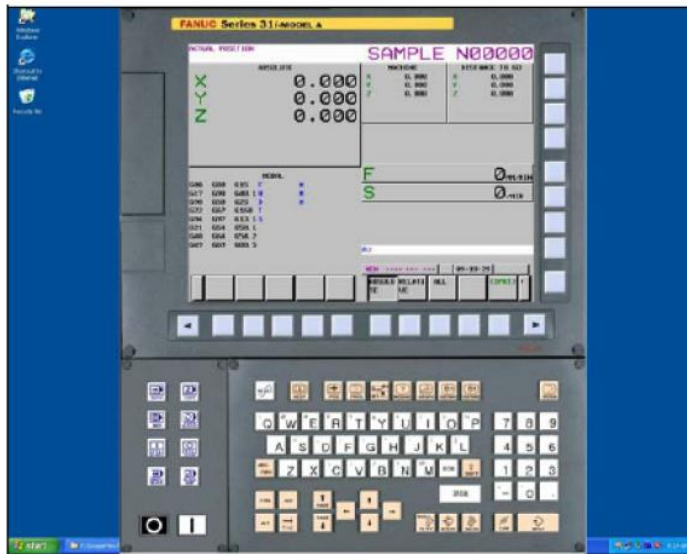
FANUC Series 31i-MODEL A

ACTUAL POSITION

SAMPLE N00000

ABSOLUTE

X 0.000
Y 0.000
Z 0.000

MACHINE

X 0.000
Y 0.000
Z 0.000

DISTANCE TO GO

X 0.000
Y 0.000
Z 0.000

MODAL

F 0
S 0

ABSOLU TE
RELATI VE
ALL

Q W E R T Y U I O P
A S D F G H J K L
Z X C V B N M

7 8 9
4 5 6
1 2 3
0

start